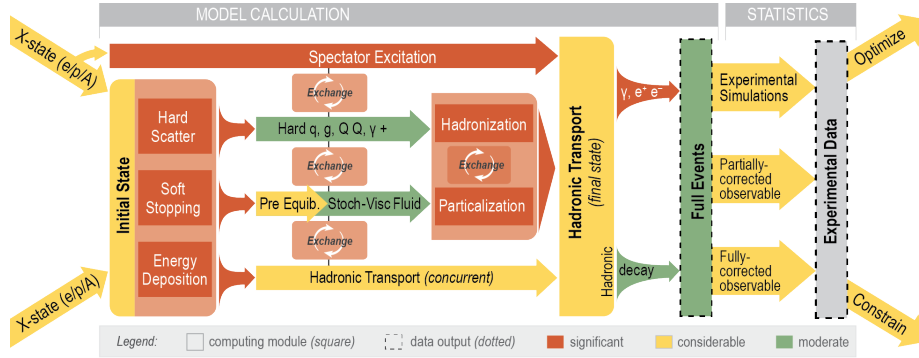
MODEL CALCULATION

STATISTICS

X-state (e/p/A)

Spectator Excitation

Optimize

Initial State

Hard Scatter

Exchange

Hard q, g, Q Q, γ +

Hadronization

Exchange

Soft Stopping

Exchange

Pre Equib.

Stoch-Visc Fluid

Particalization

Exchange

Energy Deposition

Hadronic Transport (concurrent)

Hadronic Transport (final state)

Hadronic

γ, e⁺ e⁻

decay

Full Events

Experimental Simulations

Partially-corrected observable

Fully-corrected observable

Experimental Data

X-state (e/p/A)

Constrain

Legend: computing module (square) data output (dotted) significant considerable moderate